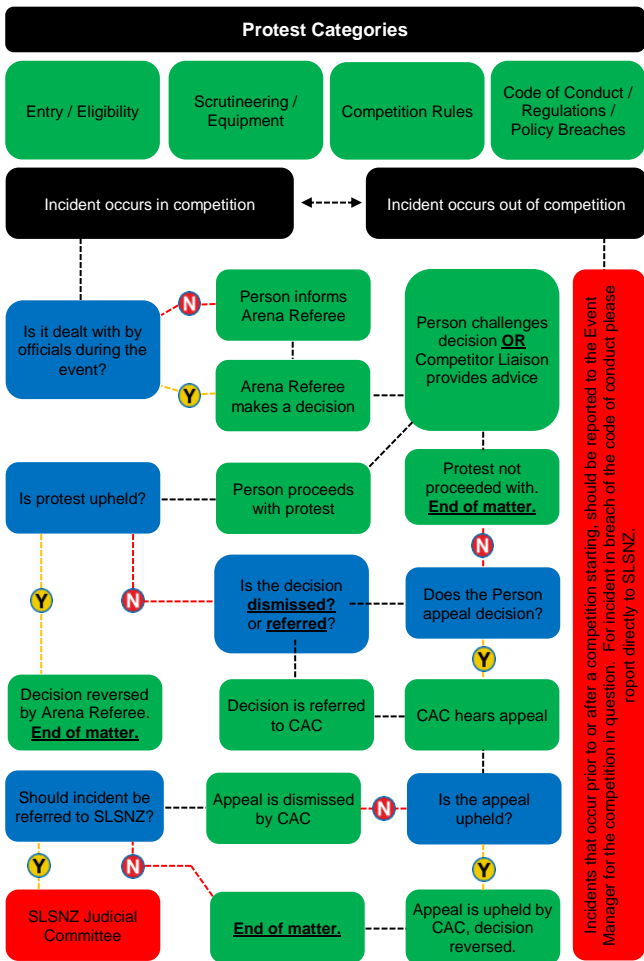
Protest Categories

Entry / Eligibility

Scrutineering / Equipment

Competition Rules

Code of Conduct / Regulations / Policy Breaches

Incident occurs in competition

Incident occurs out of competition

Is it dealt with by officials during the event?

N

Person informs Arena Referee

Y

Arena Referee makes a decision

Person challenges decision **OR** Competitor Liaison provides advice

Is protest upheld?

Person proceeds with protest

Protest not proceeded with. **End of matter.**

N

Y

N

Is the decision **dismissed?** or **referred**?

Does the Person appeal decision?

Y

Decision reversed by Arena Referee. **End of matter.**

Decision is referred to CAC

CAC hears appeal

Should incident be referred to SLSNZ?

Appeal is dismissed by CAC

N

Is the appeal upheld?

Y

N

Y

SLSNZ Judicial Committee

**End of matter.**

Appeal is upheld by CAC, decision reversed.

Incidents that occur prior to or after a competition starting, should be reported to the Event Manager for the competition in question. For incident in breach of the code of conduct please report directly to SLSNZ.